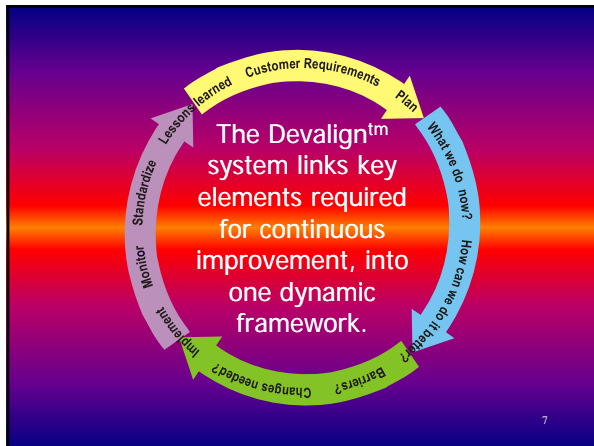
Customer Requirements

Plan

What we do now?

How can we do it better?

Barriers?

Changes needed?

Implement

Monitor

Standardize

Lessons learned

The Devalign$^{tm}$ system links key elements required for continuous improvement, into one dynamic framework.

7